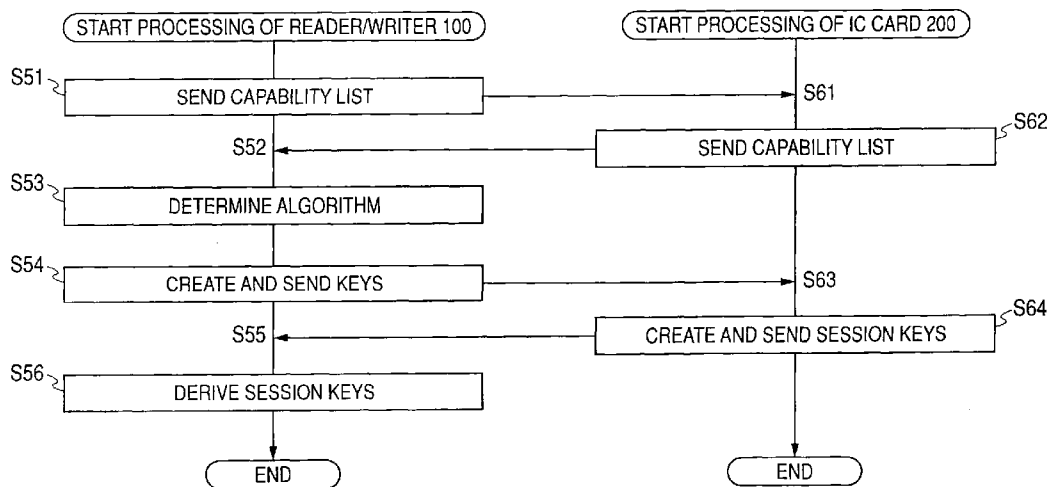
START PROCESSING OF READER/WRITER 100

START PROCESSING OF IC CARD 200

S51
SEND CAPABILITY LIST

S61

S62
SEND CAPABILITY LIST

S52

S53
DETERMINE ALGORITHM

S54
CREATE AND SEND KEYS

S63

S64
CREATE AND SEND SESSION KEYS

S55

S56
DERIVE SESSION KEYS

END

END